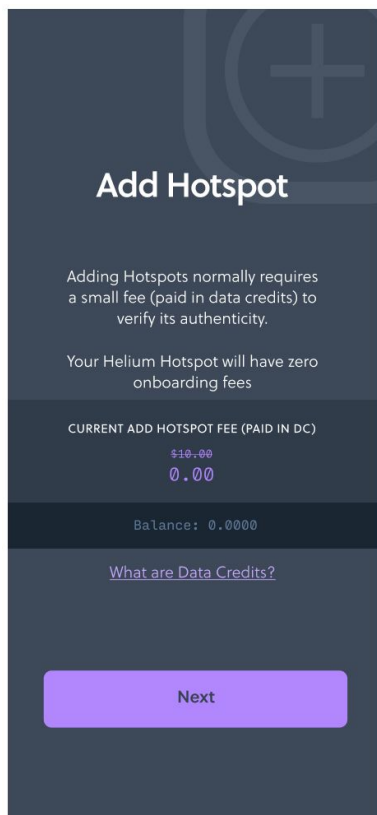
Add Hotspot

Adding Hotspots normally requires a small fee (paid in data credits) to verify its authenticity.

Your Helium Hotspot will have zero onboarding fees

CURRENT ADD HOTSPOT FEE (PAID IN DC)

~~$10.00~~
0.00

Balance: 0.0000

What are Data Credits?

Next